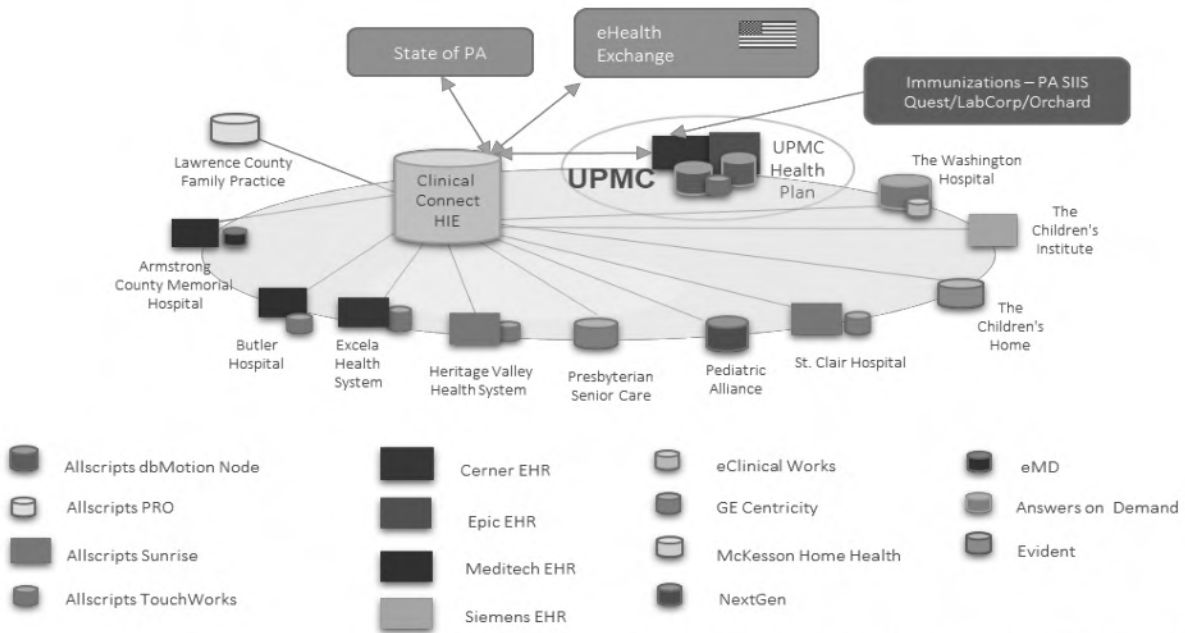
State of PA

eHealth Exchange

Immunizations – PA SIIS
Quest/LabCorp/Orchard

Lawrence County Family Practice

Clinical Connect HIE

UPMC

UPMC Health Plan

The Washington Hospital

The Children's Institute

Armstrong County Memorial Hospital

The Children's Home

Butler Hospital

Excela Health System

Heritage Valley Health System

Presbyterian Senior Care

Pediatric Alliance

St. Clair Hospital

Allscripts dbMotion Node

Allscripts PRO

Allscripts Sunrise

Allscripts TouchWorks

Cerner EHR

Epic EHR

Meditech EHR

Siemens EHR

eClinical Works

GE Centricity

McKesson Home Health

NextGen

eMD

Answers on Demand

Evident